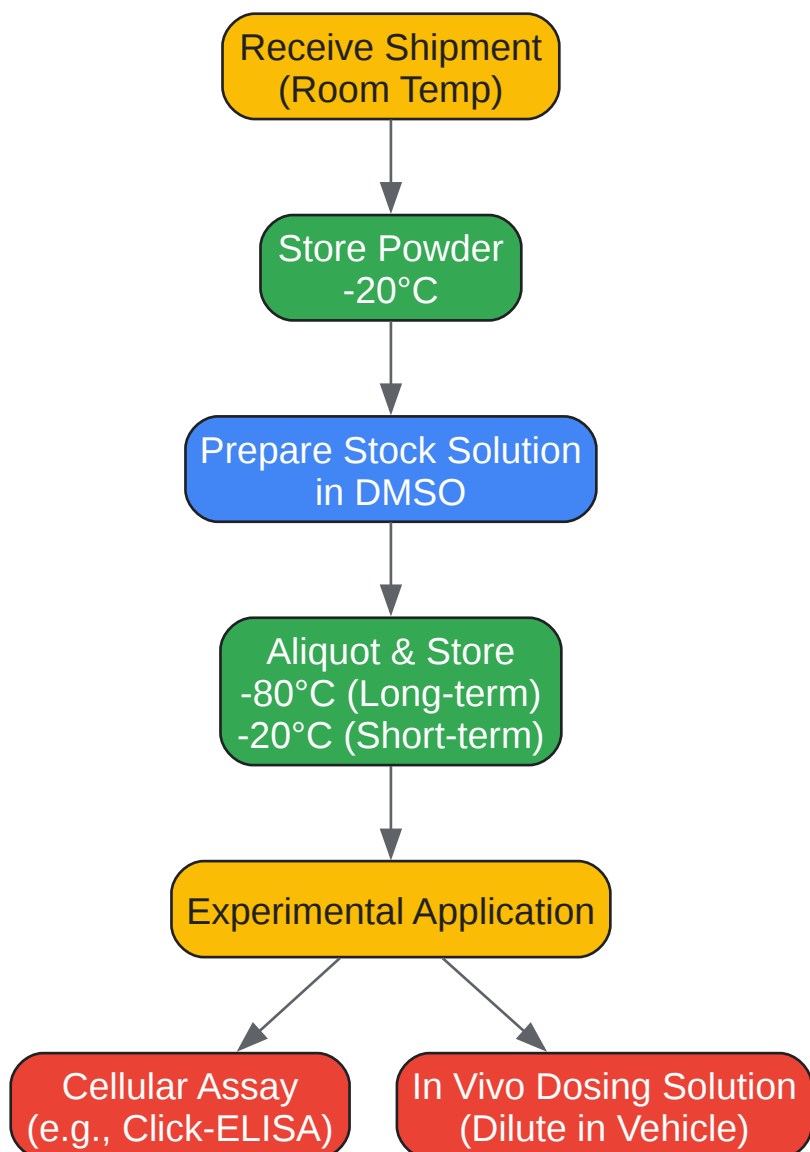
Receive Shipment
(Room Temp)

Store Powder
-20°C

Prepare Stock Solution
in DMSO

Aliquot & Store
-80°C (Long-term)
-20°C (Short-term)

Experimental Application

Cellular Assay
(e.g., Click-ELISA)

In Vivo Dosing Solution
(Dilute in Vehicle)